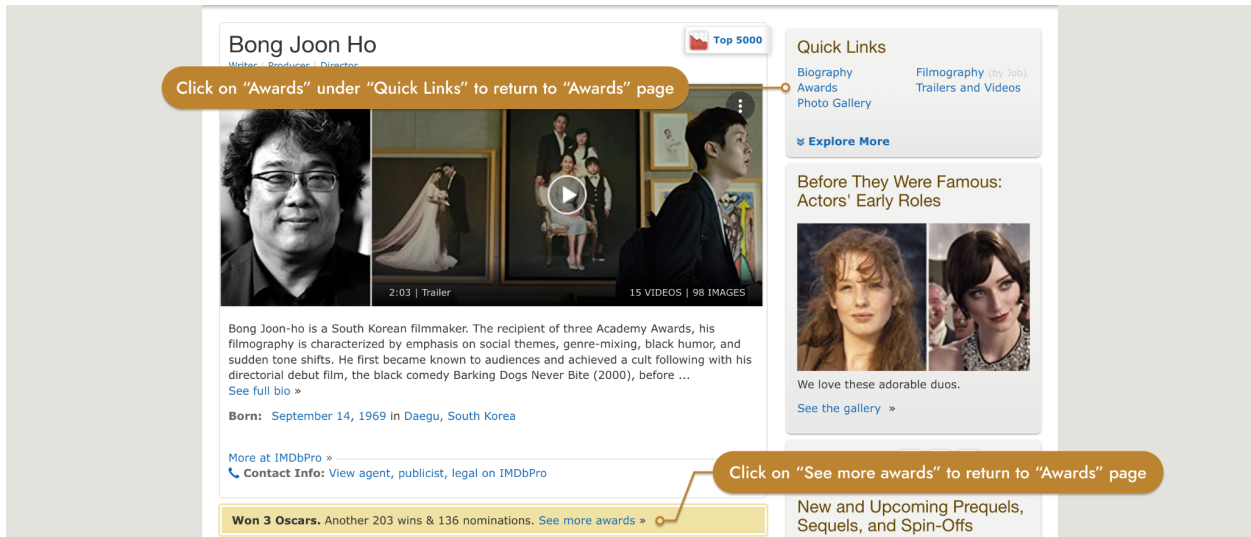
Bong Joon Ho

Top 5000

Writer | Producer | Director

Click on "Awards" under "Quick Links" to return to "Awards" page

2:03 | Trailer

15 VIDEOS | 98 IMAGES

Bong Joon-ho is a South Korean filmmaker. The recipient of three Academy Awards, his filmography is characterized by emphasis on social themes, genre-mixing, black humor, and sudden tone shifts. He first became known to audiences and achieved a cult following with his directorial debut film, the black comedy Barking Dogs Never Bite (2000), before ...
See full bio »

Born: September 14, 1969 in Daegu, South Korea

More at IMDbPro »
Contact Info: View agent, publicist, legal on IMDbPro

Won 3 Oscars. Another 203 wins & 136 nominations. See more awards »

Quick Links
Biography
Awards
Photo Gallery
Filmography (by Job)
Trailers and Videos

Explore More

Before They Were Famous: Actors' Early Roles

We love these adorable duos.

See the gallery »

Click on "See more awards" to return to "Awards" page

New and Upcoming Prequels, Sequels, and Spin-Offs